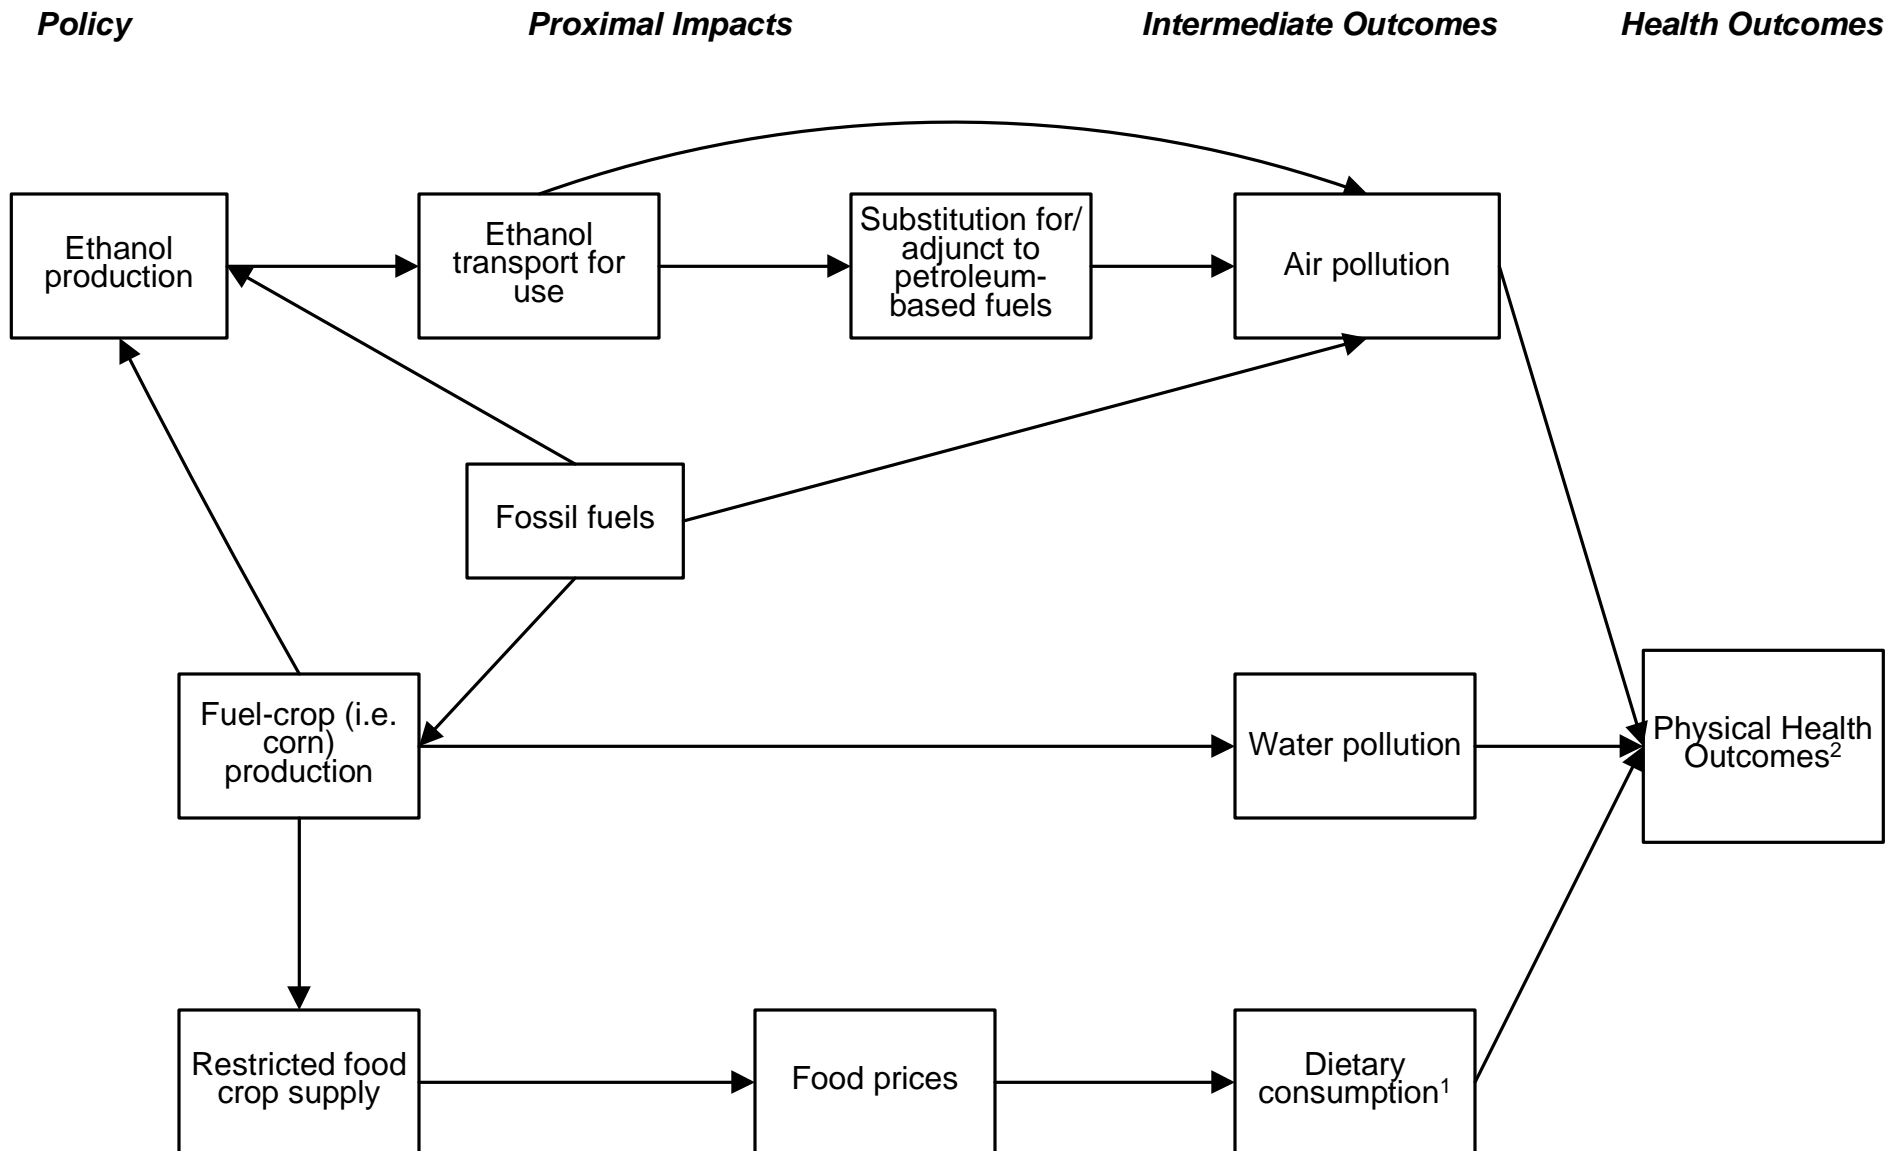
Policy

Proximal Impacts

Intermediate Outcomes

Health Outcomes

Ethanol production

Ethanol transport for use

Substitution for/ adjunct to petroleum-based fuels

Air pollution

Fossil fuels

Fuel-crop (i.e. corn) production

Water pollution

Physical Health Outcomes$^2$

Restricted food crop supply

Food prices

Dietary consumption$^1$